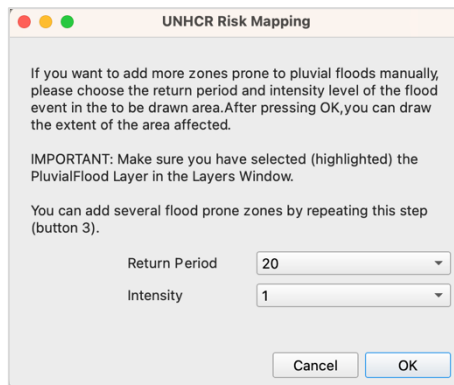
UNHCR Risk Mapping

If you want to add more zones prone to pluvial floods manually, please choose the return period and intensity level of the flood event in the to be drawn area.After pressing OK,you can draw the extent of the area affected.

IMPORTANT: Make sure you have selected (highlighted) the PluvialFlood Layer in the Layers Window.

You can add several flood prone zones by repeating this step (button 3).

Return Period 20

Intensity 1

Cancel OK